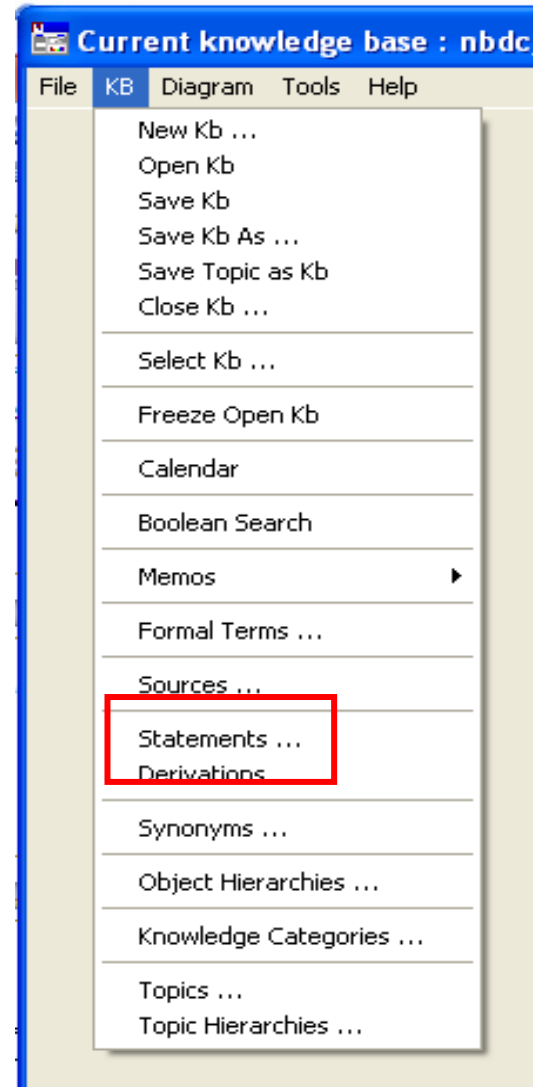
Current knowledge base : nbdc

File KB Diagram Tools Help

New Kb ...
Open Kb
Save Kb
Save Kb As ...
Save Topic as Kb
Close Kb ...

Select Kb ...

Freeze Open Kb

Calendar

Boolean Search

Memos

Formal Terms ...

Sources ...

Statements ...
Derivations

Synonyms ...

Object Hierarchies ...

Knowledge Categories ...

Topics ...
Topic Hierarchies ...